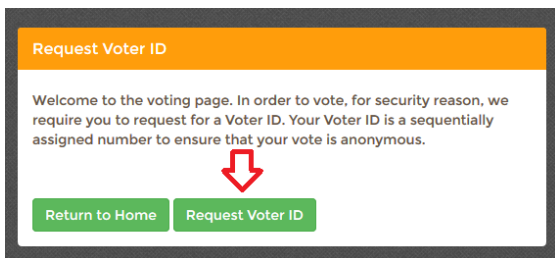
Request Voter ID

Welcome to the voting page. In order to vote, for security reason, we require you to request for a Voter ID. Your Voter ID is a sequentially assigned number to ensure that your vote is anonymous.

Return to Home
Request Voter ID